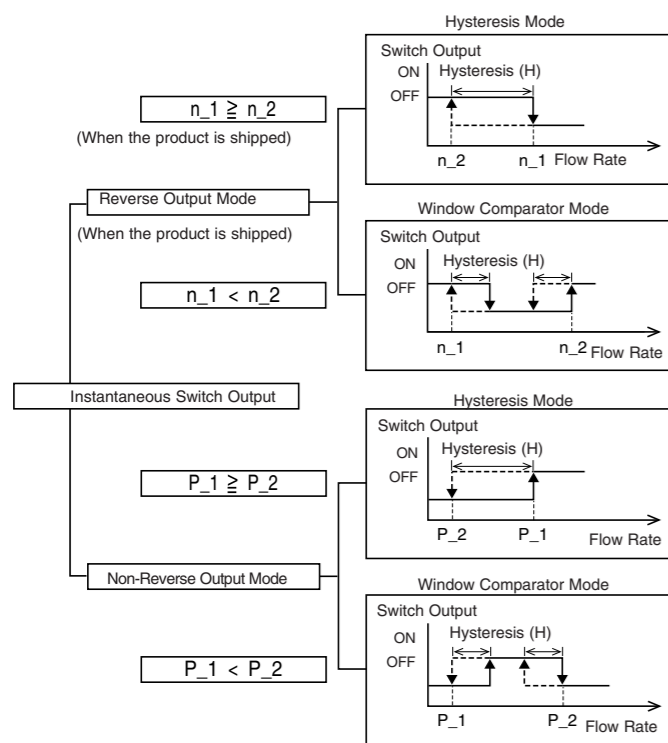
Hysteresis Mode

Switch Output
ON
OFF
Hysteresis (H)
n_2
n_1
Flow Rate

n_1 ≧ n_2
(When the product is shipped)

Reverse Output Mode
(When the product is shipped)

Window Comparator Mode

Switch Output
ON
OFF
Hysteresis (H)
n_1
n_2
Flow Rate

n_1 < n_2

Instantaneous Switch Output

Hysteresis Mode

Switch Output
ON
OFF
Hysteresis (H)
P_2
P_1
Flow Rate

P_1 ≧ P_2

Non-Reverse Output Mode

Window Comparator Mode

Switch Output
ON
OFF
Hysteresis (H)
P_1
P_2
Flow Rate

P_1 < P_2